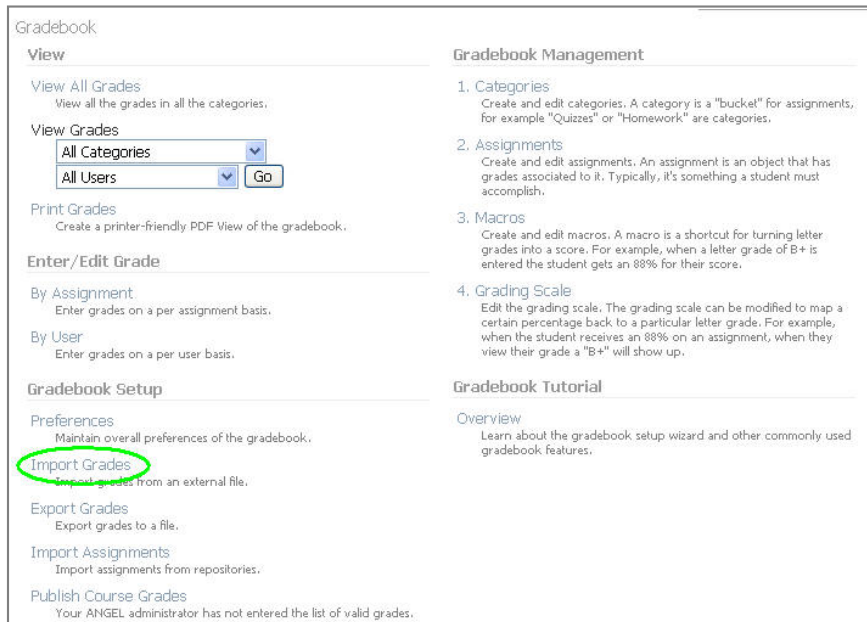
Gradebook

View

View All Grades
View all the grades in all the categories.

View Grades

All Categories

All Users

Go

Print Grades
Create a printer-friendly PDF View of the gradebook.

Enter/Edit Grade

By Assignment
Enter grades on a per assignment basis.

By User
Enter grades on a per user basis.

Gradebook Setup

Preferences
Maintain overall preferences of the gradebook.

Import Grades
Import grades from an external file.

Export Grades
Export grades to a file.

Import Assignments
Import assignments from repositories.

Publish Course Grades
Your ANGEL administrator has not entered the list of valid grades.

Gradebook Management

1. Categories
Create and edit categories. A category is a "bucket" for assignments, for example "Quizzes" or "Homework" are categories.

2. Assignments
Create and edit assignments. An assignment is an object that has grades associated to it. Typically, it's something a student must accomplish.

3. Macros
Create and edit macros. A macro is a shortcut for turning letter grades into a score. For example, when a letter grade of B+ is entered the student gets an 88% for their score.

4. Grading Scale
Edit the grading scale. The grading scale can be modified to map a certain percentage back to a particular letter grade. For example, when the student receives an 88% on an assignment, when they view their grade a "B+" will show up.

Gradebook Tutorial

Overview
Learn about the gradebook setup wizard and other commonly used gradebook features.